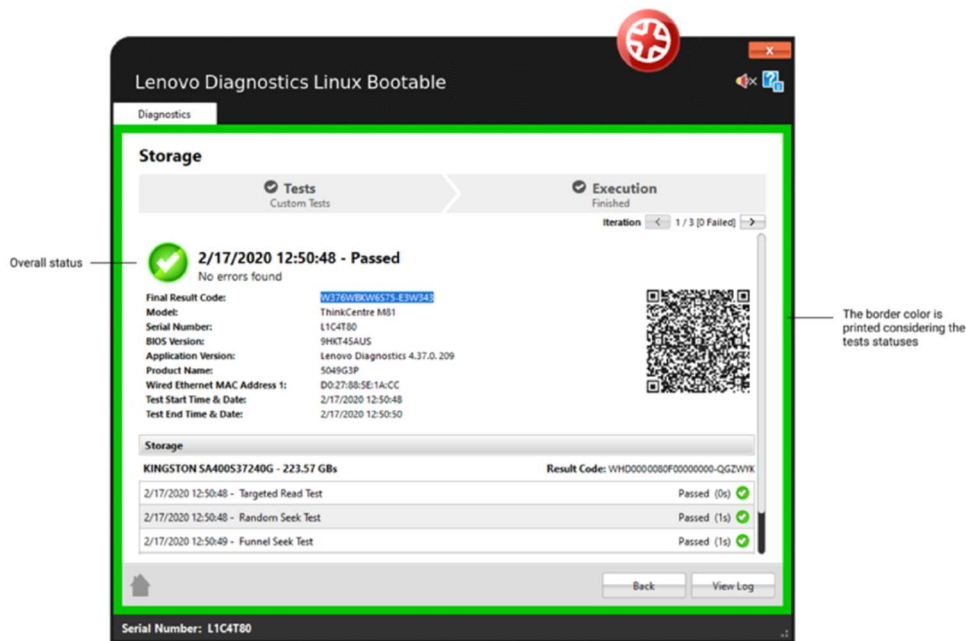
x

Lenovo Diagnostics Linux Bootable

Diagnostics

Storage

Tests
Custom Tests

Execution
Finished

Iteration < 1 / 3 [0 Failed] >

Overall status

2/17/2020 12:50:48 - Passed
No errors found

| | |
|---|---|
| Final Result Code: | W376WBKW6S75-E3W343 |
| Model: | ThinkCentre M81 |
| Serial Number: | L1C4T80 |
| BIOS Version: | 9HKT45AUS |
| Application Version: | Lenovo Diagnostics 4.37.0. 209 |
| Product Name: | 5049G3P |
| Wired Ethernet MAC Address 1: | D0:27:88:5E:1A:CC |
| Test Start Time & Date: | 2/17/2020 12:50:48 |
| Test End Time & Date: | 2/17/2020 12:50:50 |

The border color is printed considering the tests statuses

Storage

KINGSTON SA400S37240G - 223.57 GBs
Result Code: WHD0000080F00000000-QGZWYK

2/17/2020 12:50:48 - Targeted Read Test Passed (0s)
2/17/2020 12:50:48 - Random Seek Test Passed (1s)
2/17/2020 12:50:49 - Funnel Seek Test Passed (1s)

Back
View Log

Serial Number: L1C4T80